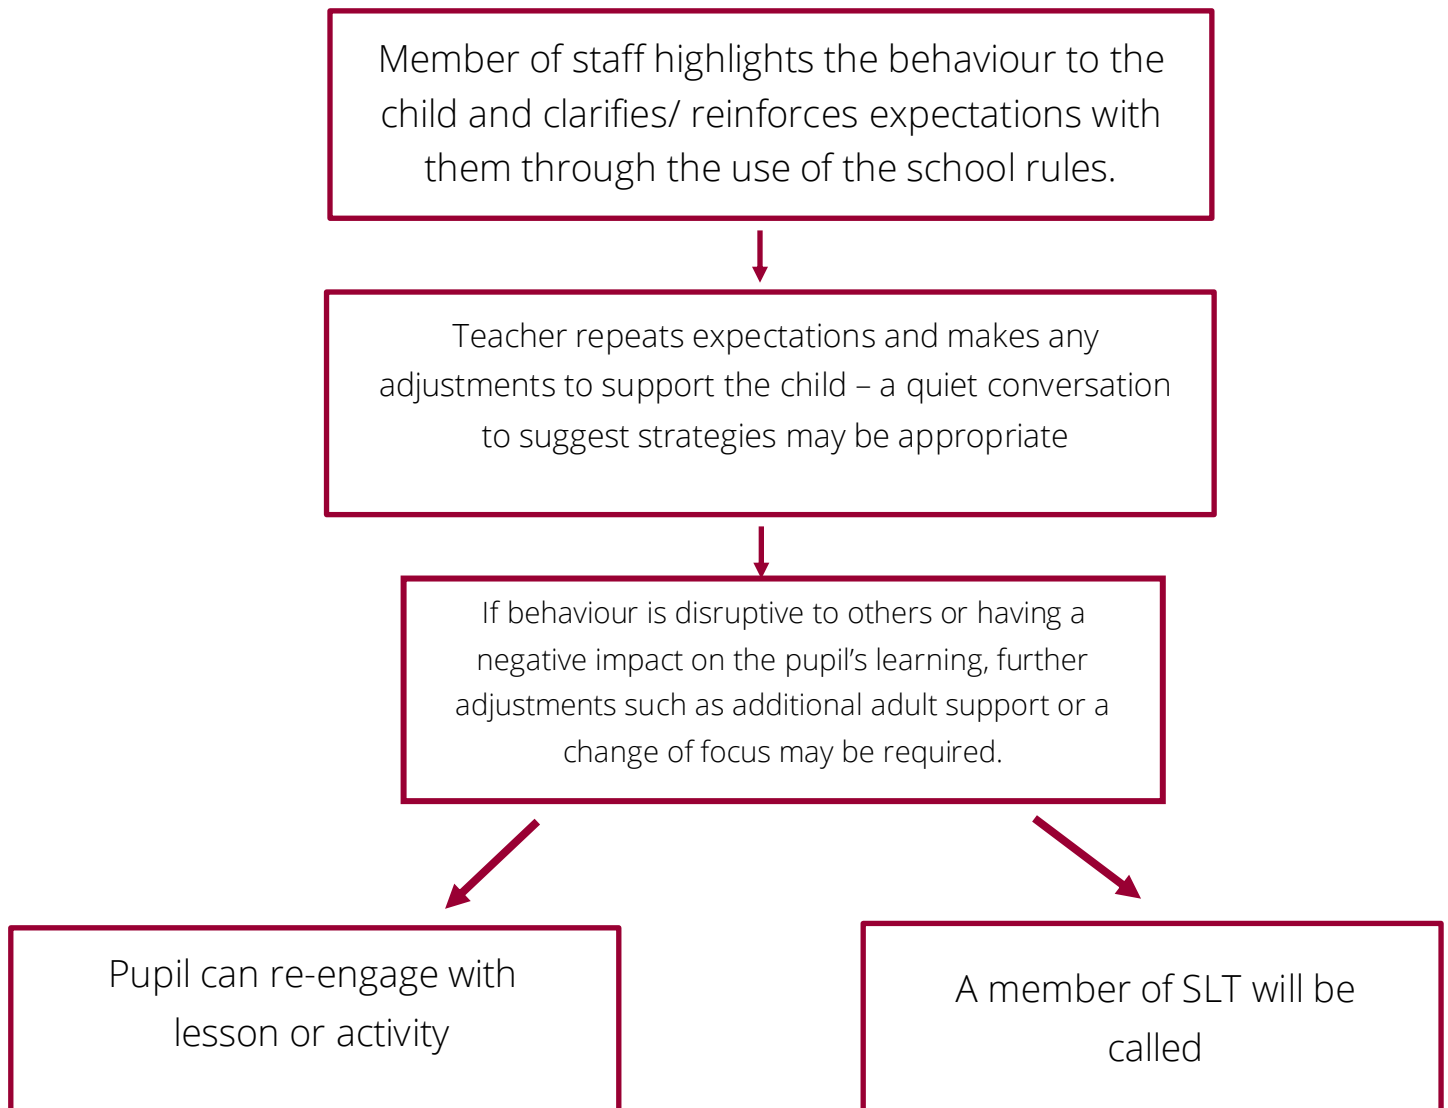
Member of staff highlights the behaviour to the child and clarifies/ reinforces expectations with them through the use of the school rules.

Teacher repeats expectations and makes any adjustments to support the child – a quiet conversation to suggest strategies may be appropriate

If behaviour is disruptive to others or having a negative impact on the pupil's learning, further adjustments such as additional adult support or a change of focus may be required.

Pupil can re-engage with lesson or activity

A member of SLT will be called